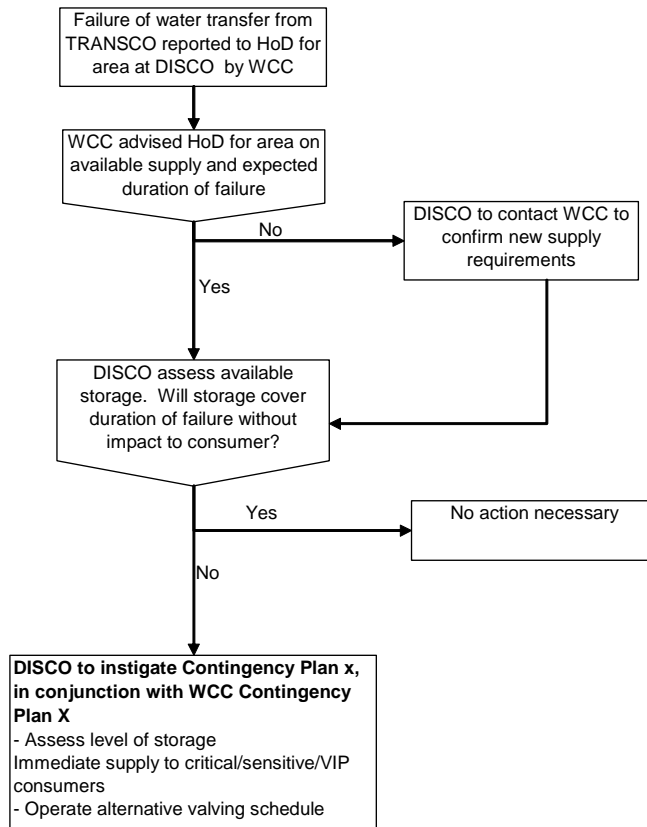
Failure of water transfer from TRANSCO reported to HoD for area at DISCO by WCC

WCC advised HoD for area on available supply and expected duration of failure

No

DISCO to contact WCC to confirm new supply requirements

Yes

DISCO assess available storage. Will storage cover duration of failure without impact to consumer?

Yes

No action necessary

No

**DISCO to instigate Contingency Plan x, in conjunction with WCC Contingency Plan X**
- Assess level of storage
Immediate supply to critical/sensitive/VIP consumers
- Operate alternative valving schedule